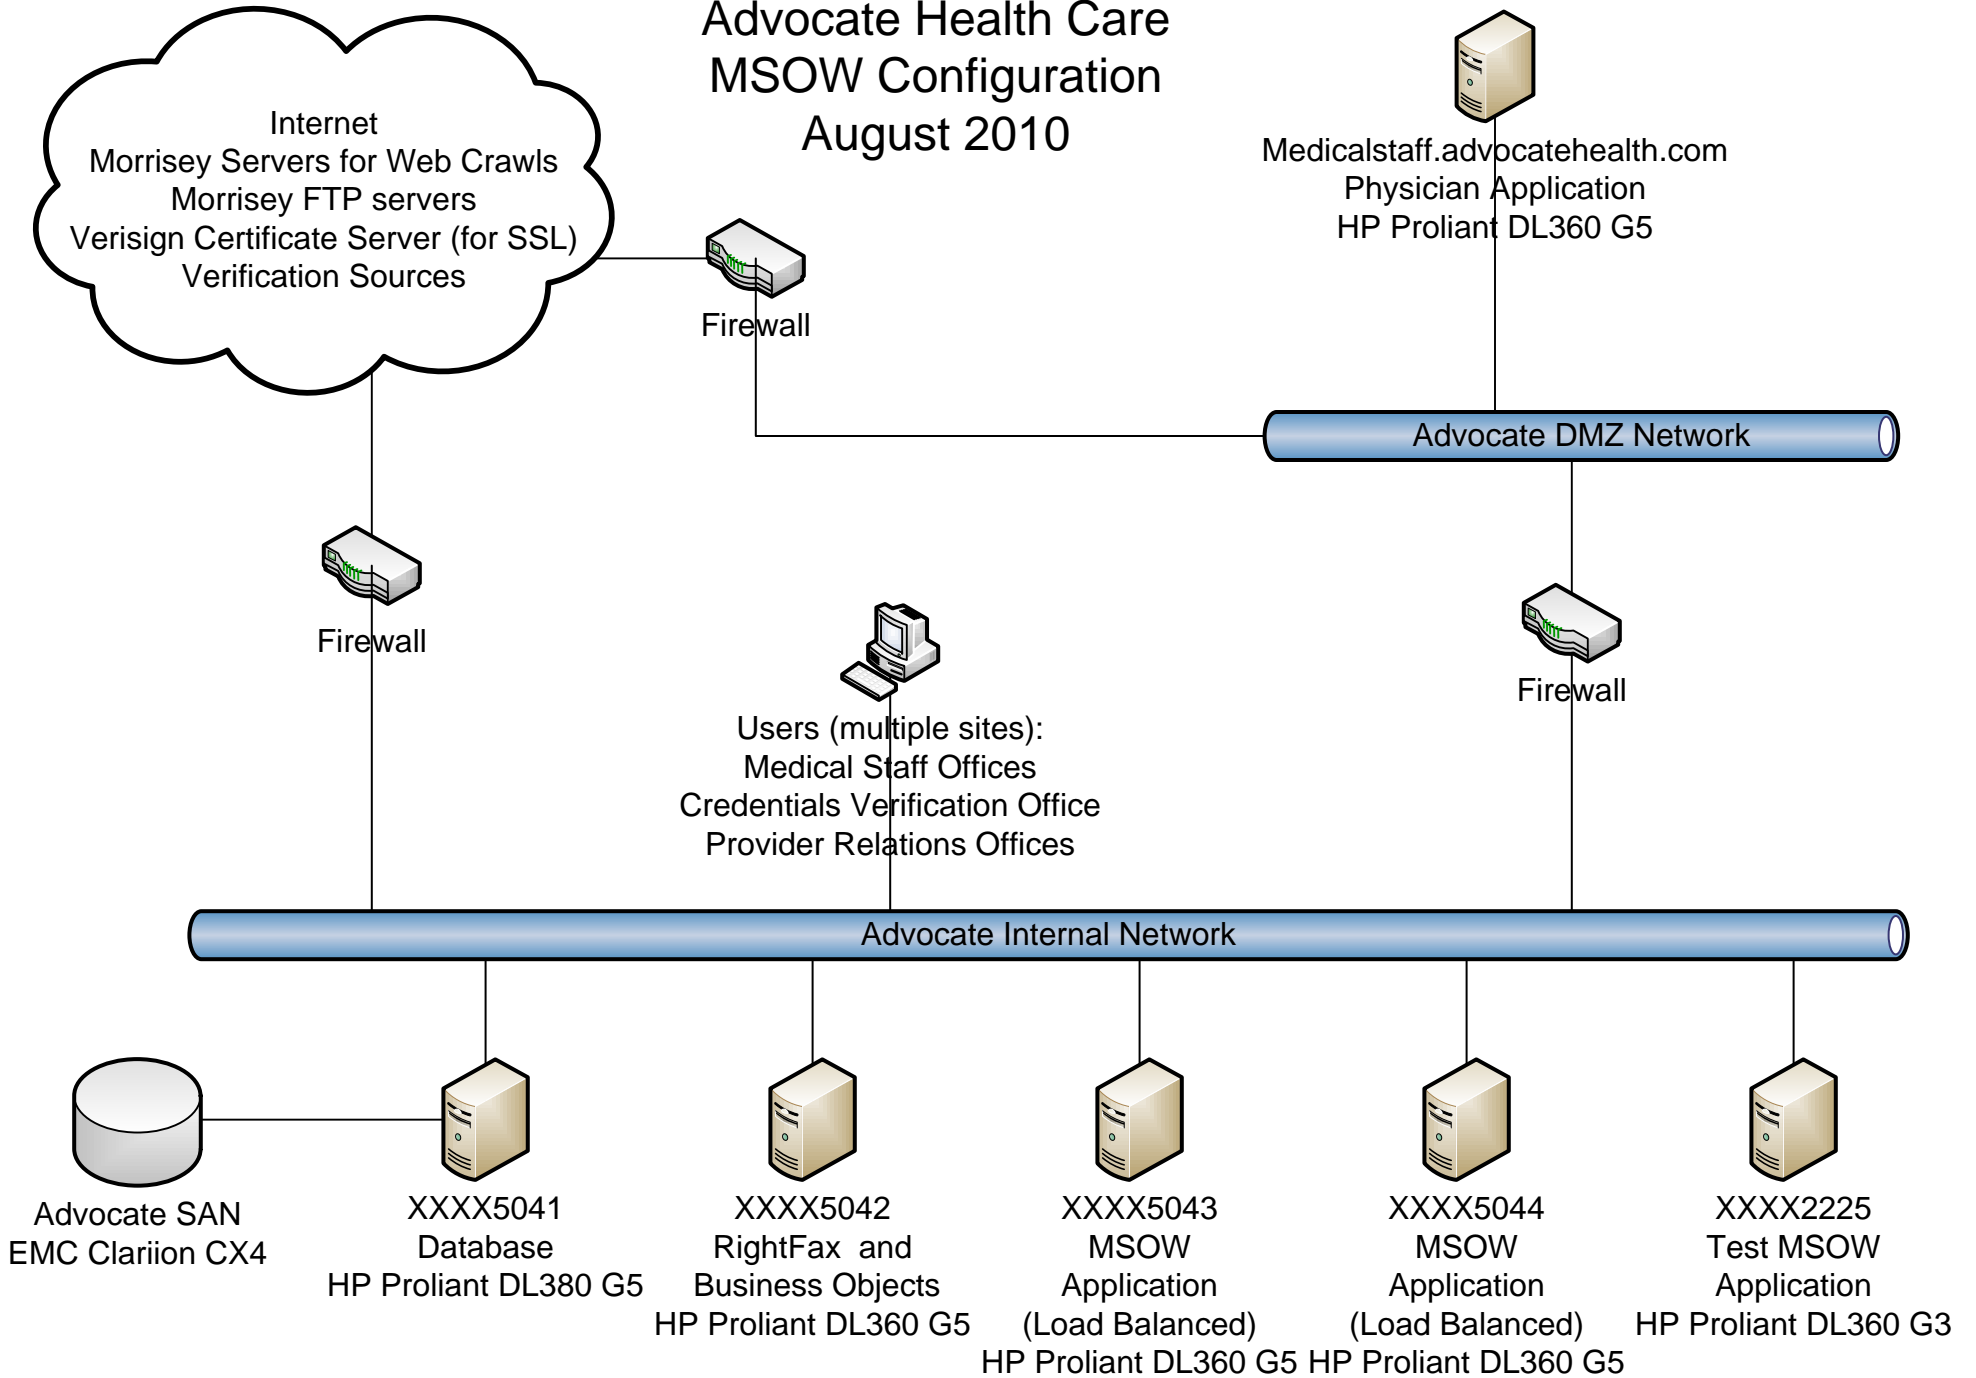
Advocate Health Care
MSOW Configuration
August 2010

Internet
Morrisey Servers for Web Crawls
Morrisey FTP servers
Verisign Certificate Server (for SSL)
Verification Sources

Firewall

Medicalstaff.advocatehealth.com
Physician Application
HP Proliant DL360 G5

Advocate DMZ Network

Firewall

Users (multiple sites):
Medical Staff Offices
Credentials Verification Office
Provider Relations Offices

Firewall

Advocate Internal Network

Advocate SAN
EMC Clariion CX4

XXXX5041
Database
HP Proliant DL380 G5

XXXX5042
RightFax and
Business Objects
HP Proliant DL360 G5

XXXX5043
MSOW
Application
(Load Balanced)
HP Proliant DL360 G5

XXXX5044
MSOW
Application
(Load Balanced)
HP Proliant DL360 G5

XXXX2225
Test MSOW
Application
HP Proliant DL360 G3